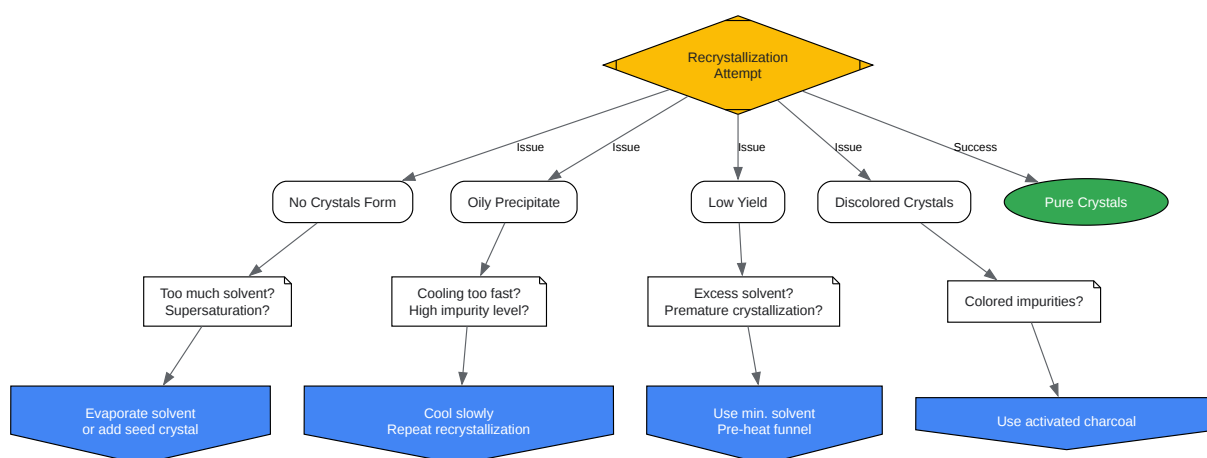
Recrystallization Attempt

Issue

Issue

Issue

Issue

Success

No Crystals Form

Oily Precipitate

Low Yield

Discolored Crystals

Pure Crystals

Too much solvent?
Supersaturation?

Cooling too fast?
High impurity level?

Excess solvent?
Premature crystallization?

Colored impurities?

Evaporate solvent
or add seed crystal

Cool slowly
Repeat recrystallization

Use min. solvent
Pre-heat funnel

Use activated charcoal